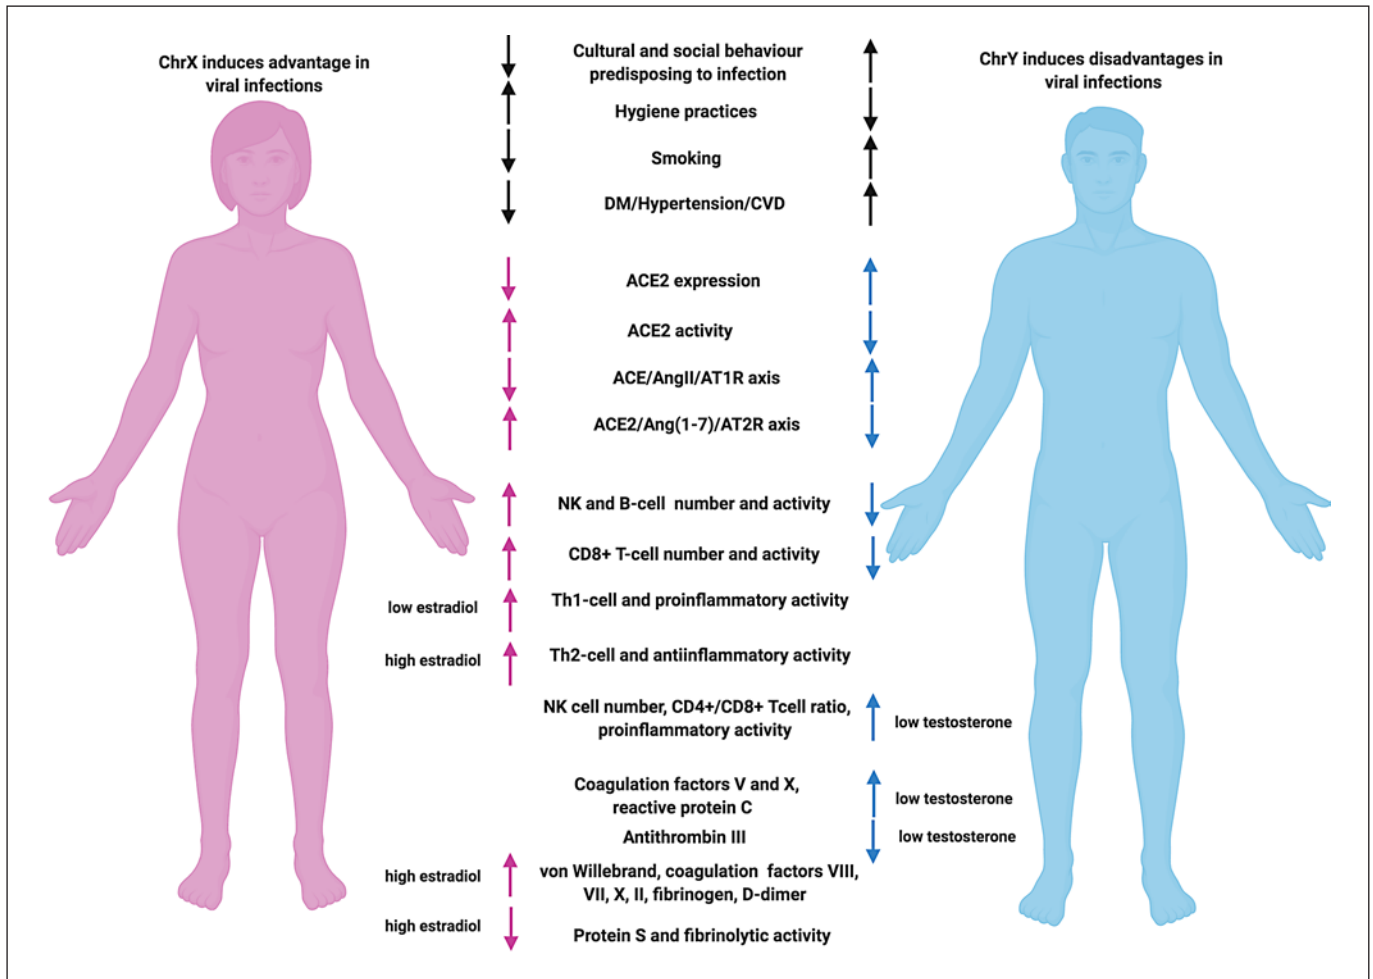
ChrX induces advantage in viral infections

ChrY induces disadvantages in viral infections

Cultural and social behaviour predisposing to infection

Hygiene practices

Smoking

DM/Hypertension/CVD

ACE2 expression

ACE2 activity

ACE/AngII/AT1R axis

ACE2/Ang(1-7)/AT2R axis

NK and B-cell number and activity

CD8+ T-cell number and activity

low estradiol Th1-cell and proinflammatory activity

high estradiol Th2-cell and antiinflammatory activity

NK cell number, CD4+/CD8+ Tcell ratio, proinflammatory activity low testosterone

Coagulation factors V and X, reactive protein C low testosterone

Antithrombin III low testosterone

high estradiol von Willebrand, coagulation factors VIII, VII, X, II, fibrinogen, D-dimer

high estradiol Protein S and fibrinolytic activity